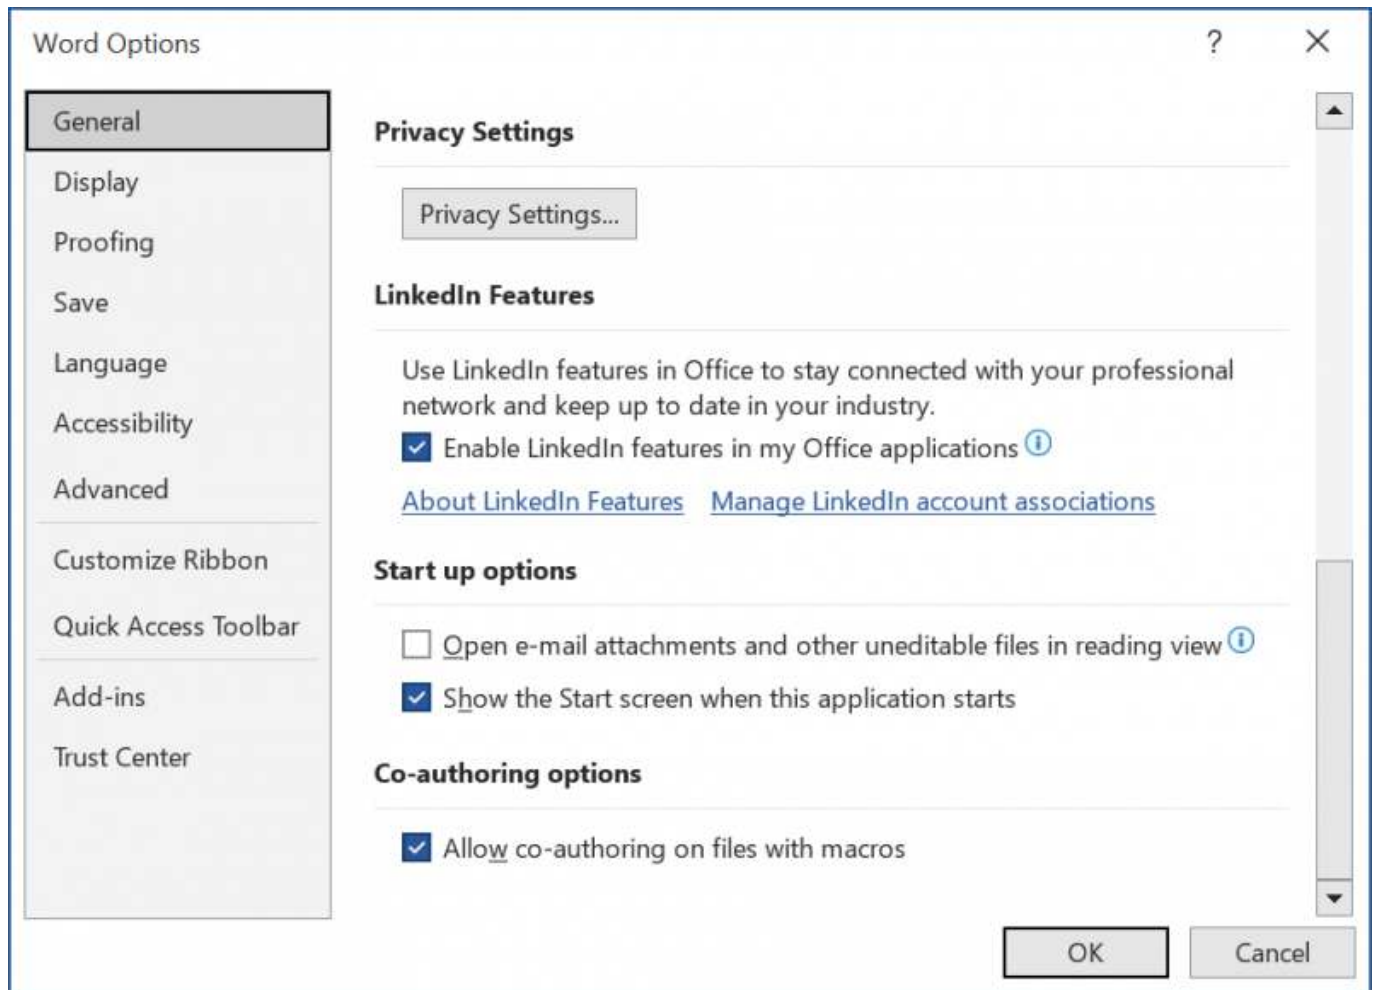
Word Options

?

General
Display
Proofing
Save
Language
Accessibility
Advanced
Customize Ribbon
Quick Access Toolbar
Add-ins
Trust Center

Privacy Settings

Privacy Settings...

LinkedIn Features

Use LinkedIn features in Office to stay connected with your professional network and keep up to date in your industry.

Enable LinkedIn features in my Office applications

About LinkedIn Features   Manage LinkedIn account associations

Start up options

Open e-mail attachments and other uneditable files in reading view

Show the Start screen when this application starts

Co-authoring options

Allow co-authoring on files with macros

OK   Cancel